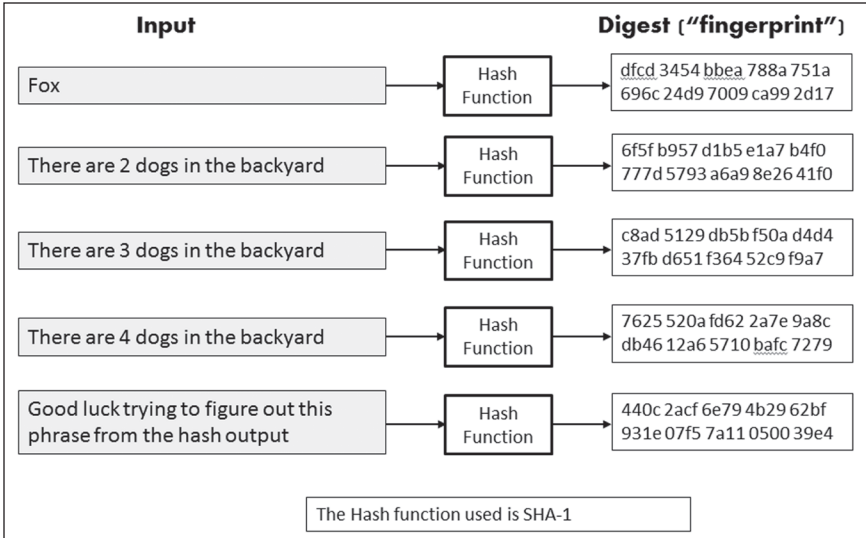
Input

Digest ("fingerprint")

Fox

Hash Function

dfcd 3454 bbea 788a 751a 696c 24d9 7009 ca99 2d17

There are 2 dogs in the backyard

Hash Function

6f5f b957 d1b5 e1a7 b4f0 777d 5793 a6a9 8e26 41f0

There are 3 dogs in the backyard

Hash Function

c8ad 5129 db5b f50a d4d4 37fb d651 f364 52c9 f9a7

There are 4 dogs in the backyard

Hash Function

7625 520a fd62 2a7e 9a8c db46 12a6 5710 bafc 7279

Good luck trying to figure out this phrase from the hash output

Hash Function

440c 2acf 6e79 4b29 62bf 931e 07f5 7a11 0500 39e4

The Hash function used is SHA-1